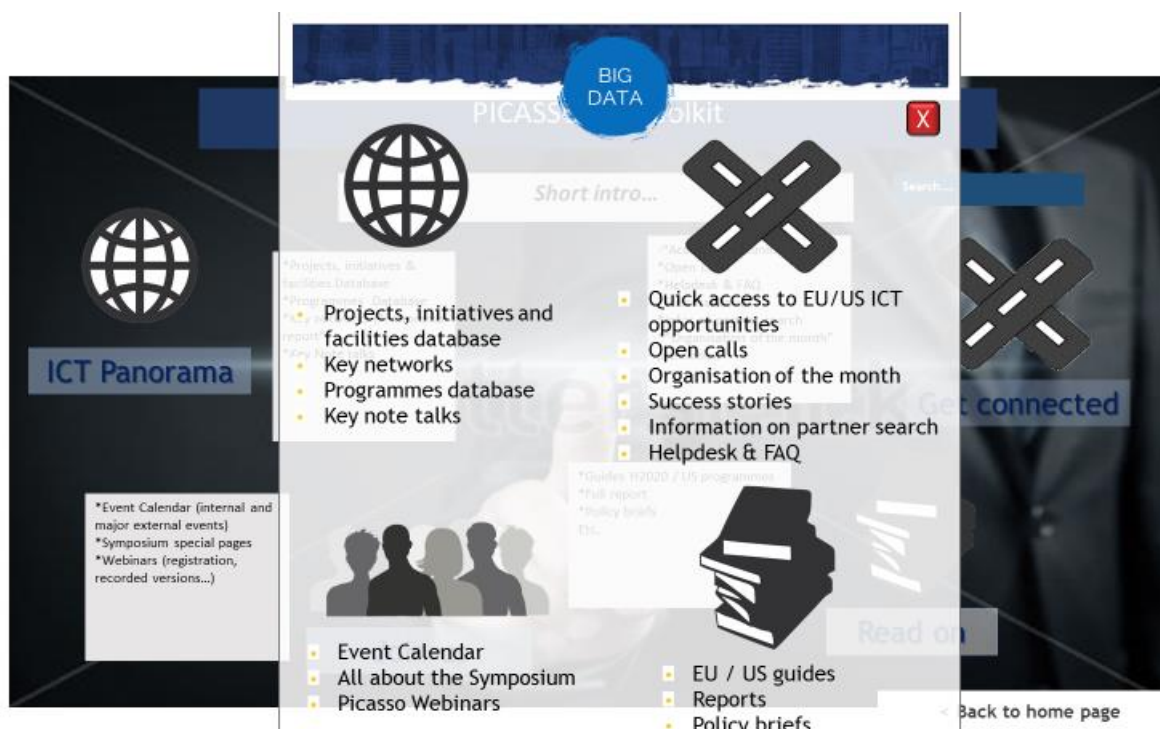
BIG DATA

PICASSO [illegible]olkit

X

Short intro...

Search...

ICT Panorama

- Projects, initiatives and facilities database
- Key networks
- Programmes database
- Key note talks

- Quick access to EU/US ICT opportunities
- Open calls
- Organisation of the month
- Success stories
- Information on partner search
- Helpdesk & FAQ

Get connected

*Event Calendar (internal and major external events)
*Symposium special pages
*Webinars (registration, recorded versions...)

- Event Calendar
- All about the Symposium
- Picasso Webinars

- EU / US guides
- Reports
- Policy briefs

Read on

< Back to home page